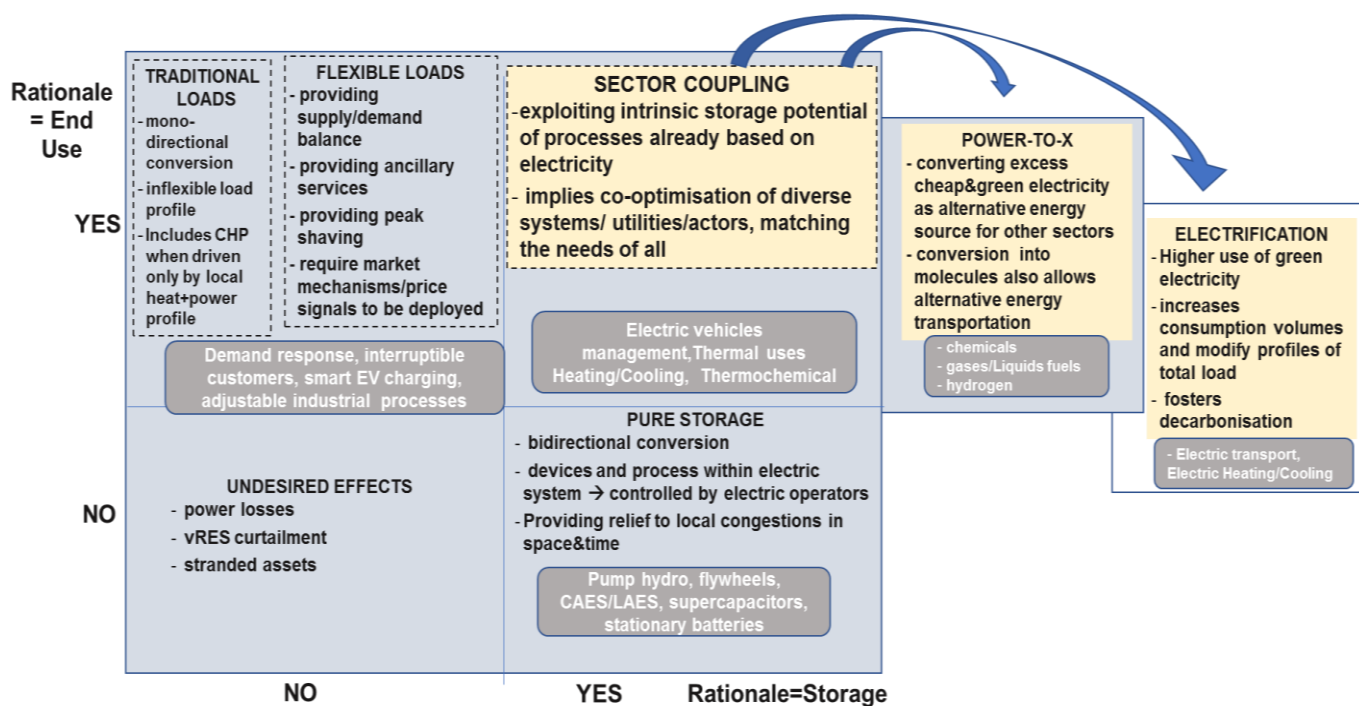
Rationale = End Use

YES

TRADITIONAL LOADS
- mono-directional conversion
- inflexible load profile
- Includes CHP when driven only by local heat+power profile

FLEXIBLE LOADS
- providing supply/demand balance
- providing ancillary services
- providing peak shaving
- require market mechanisms/price signals to be deployed

Demand response, interruptible customers, smart EV charging, adjustable industrial processes

SECTOR COUPLING
-exploiting intrinsic storage potential of processes already based on electricity
- implies co-optimisation of diverse systems/ utilities/actors, matching the needs of all

Electric vehicles management,Thermal uses Heating/Cooling, Thermochemical

POWER-TO-X
- converting excess cheap&green electricity as alternative energy source for other sectors
- conversion into molecules also allows alternative energy transportation

- chemicals
- gases/Liquids fuels
- hydrogen

ELECTRIFICATION
- Higher use of green electricity
- increases consumption volumes and modify profiles of total load
- fosters decarbonisation

- Electric transport, Electric Heating/Cooling

NO

UNDESIRED EFFECTS
- power losses
- vRES curtailment
- stranded assets

PURE STORAGE
- bidirectional conversion
- devices and process within electric system → controlled by electric operators
- Providing relief to local congestions in space&time

Pump hydro, flywheels, CAES/LAES, supercapacitors, stationary batteries

NO

YES

Rationale=Storage